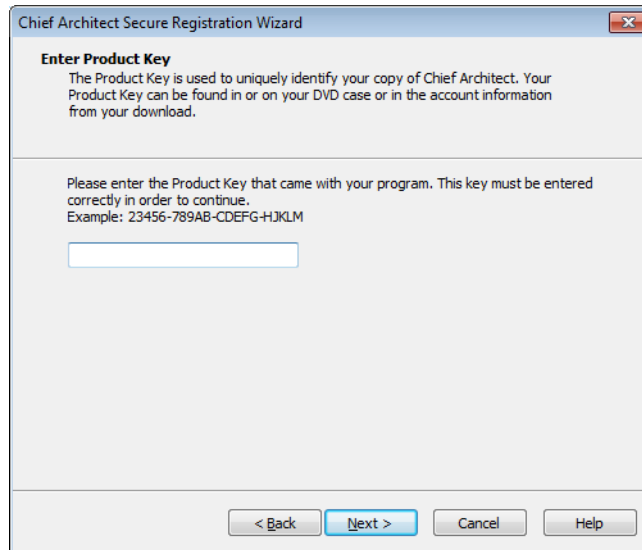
Chief Architect Secure Registration Wizard

Enter Product Key

The Product Key is used to uniquely identify your copy of Chief Architect. Your Product Key can be found in or on your DVD case or in the account information from your download.

Please enter the Product Key that came with your program. This key must be entered correctly in order to continue.
Example: 23456-789AB-CDEFG-HJKLM

< Back
Next >
Cancel
Help